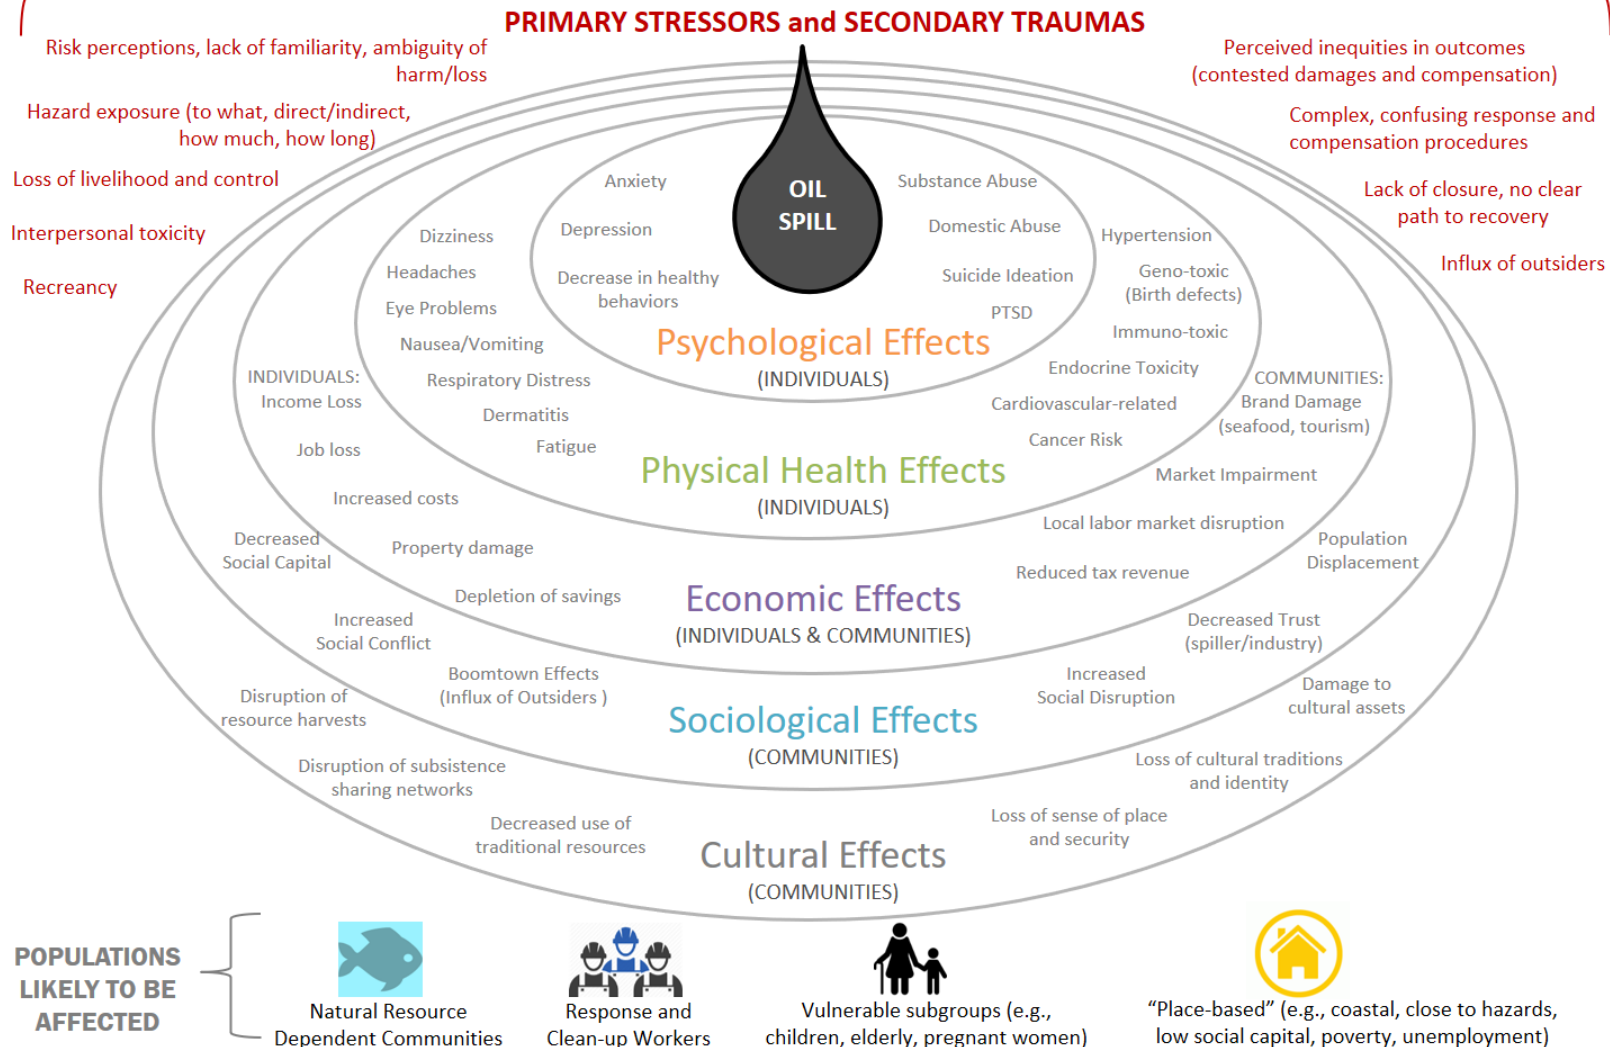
PRIMARY STRESSORS and SECONDARY TRAUMAS

Risk perceptions, lack of familiarity, ambiguity of harm/loss

Hazard exposure (to what, direct/indirect, how much, how long)

Loss of livelihood and control

Interpersonal toxicity

Recreancy

Perceived inequities in outcomes (contested damages and compensation)

Complex, confusing response and compensation procedures

Lack of closure, no clear path to recovery

Influx of outsiders

OIL SPILL

Anxiety
Depression
Decrease in healthy behaviors
Substance Abuse
Domestic Abuse
Suicide Ideation
PTSD

Psychological Effects
(INDIVIDUALS)

Dizziness
Headaches
Eye Problems
Nausea/Vomiting
Respiratory Distress
Dermatitis
Fatigue
Hypertension
Geno-toxic (Birth defects)
Immuno-toxic
Endocrine Toxicity
Cardiovascular-related
Cancer Risk

Physical Health Effects
(INDIVIDUALS)

INDIVIDUALS: Income Loss
Job loss
Increased costs
Property damage
Depletion of savings
COMMUNITIES: Brand Damage (seafood, tourism)
Market Impairment
Local labor market disruption
Reduced tax revenue

Economic Effects
(INDIVIDUALS & COMMUNITIES)

Decreased Social Capital
Increased Social Conflict
Boomtown Effects (Influx of Outsiders )
Population Displacement
Decreased Trust (spiller/industry)
Increased Social Disruption

Sociological Effects
(COMMUNITIES)

Disruption of resource harvests
Disruption of subsistence sharing networks
Decreased use of traditional resources
Damage to cultural assets
Loss of cultural traditions and identity
Loss of sense of place and security

Cultural Effects
(COMMUNITIES)

POPULATIONS LIKELY TO BE AFFECTED

Natural Resource Dependent Communities

Response and Clean-up Workers

Vulnerable subgroups (e.g., children, elderly, pregnant women)

“Place-based” (e.g., coastal, close to hazards, low social capital, poverty, unemployment)